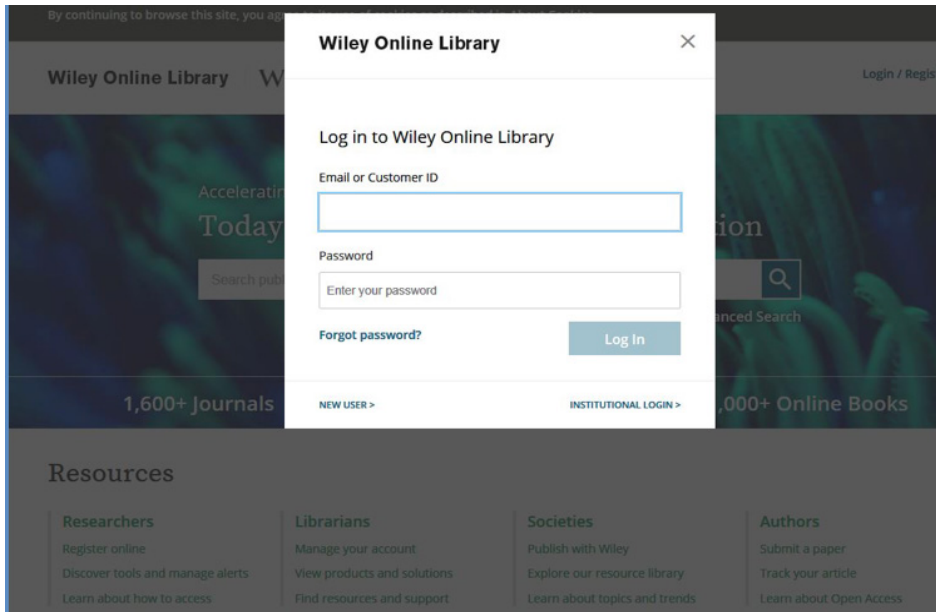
By continuing to browse this site, you ag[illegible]

Wiley Online Library | W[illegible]

Login / Regis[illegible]

Acceleratin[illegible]

Today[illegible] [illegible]ion

Search pub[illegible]

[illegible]anced Search

1,600+ Journals

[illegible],000+ Online Books

Wiley Online Library

×

Log in to Wiley Online Library

Email or Customer ID

Password

Enter your password

Forgot password?

Log In

NEW USER >

INSTITUTIONAL LOGIN >

Resources

Researchers
Register online
Discover tools and manage alerts
Learn about how to access

Librarians
Manage your account
View products and solutions
Find resources and support

Societies
Publish with Wiley
Explore our resource library
Learn about topics and trends

Authors
Submit a paper
Track your article
Learn about Open Access